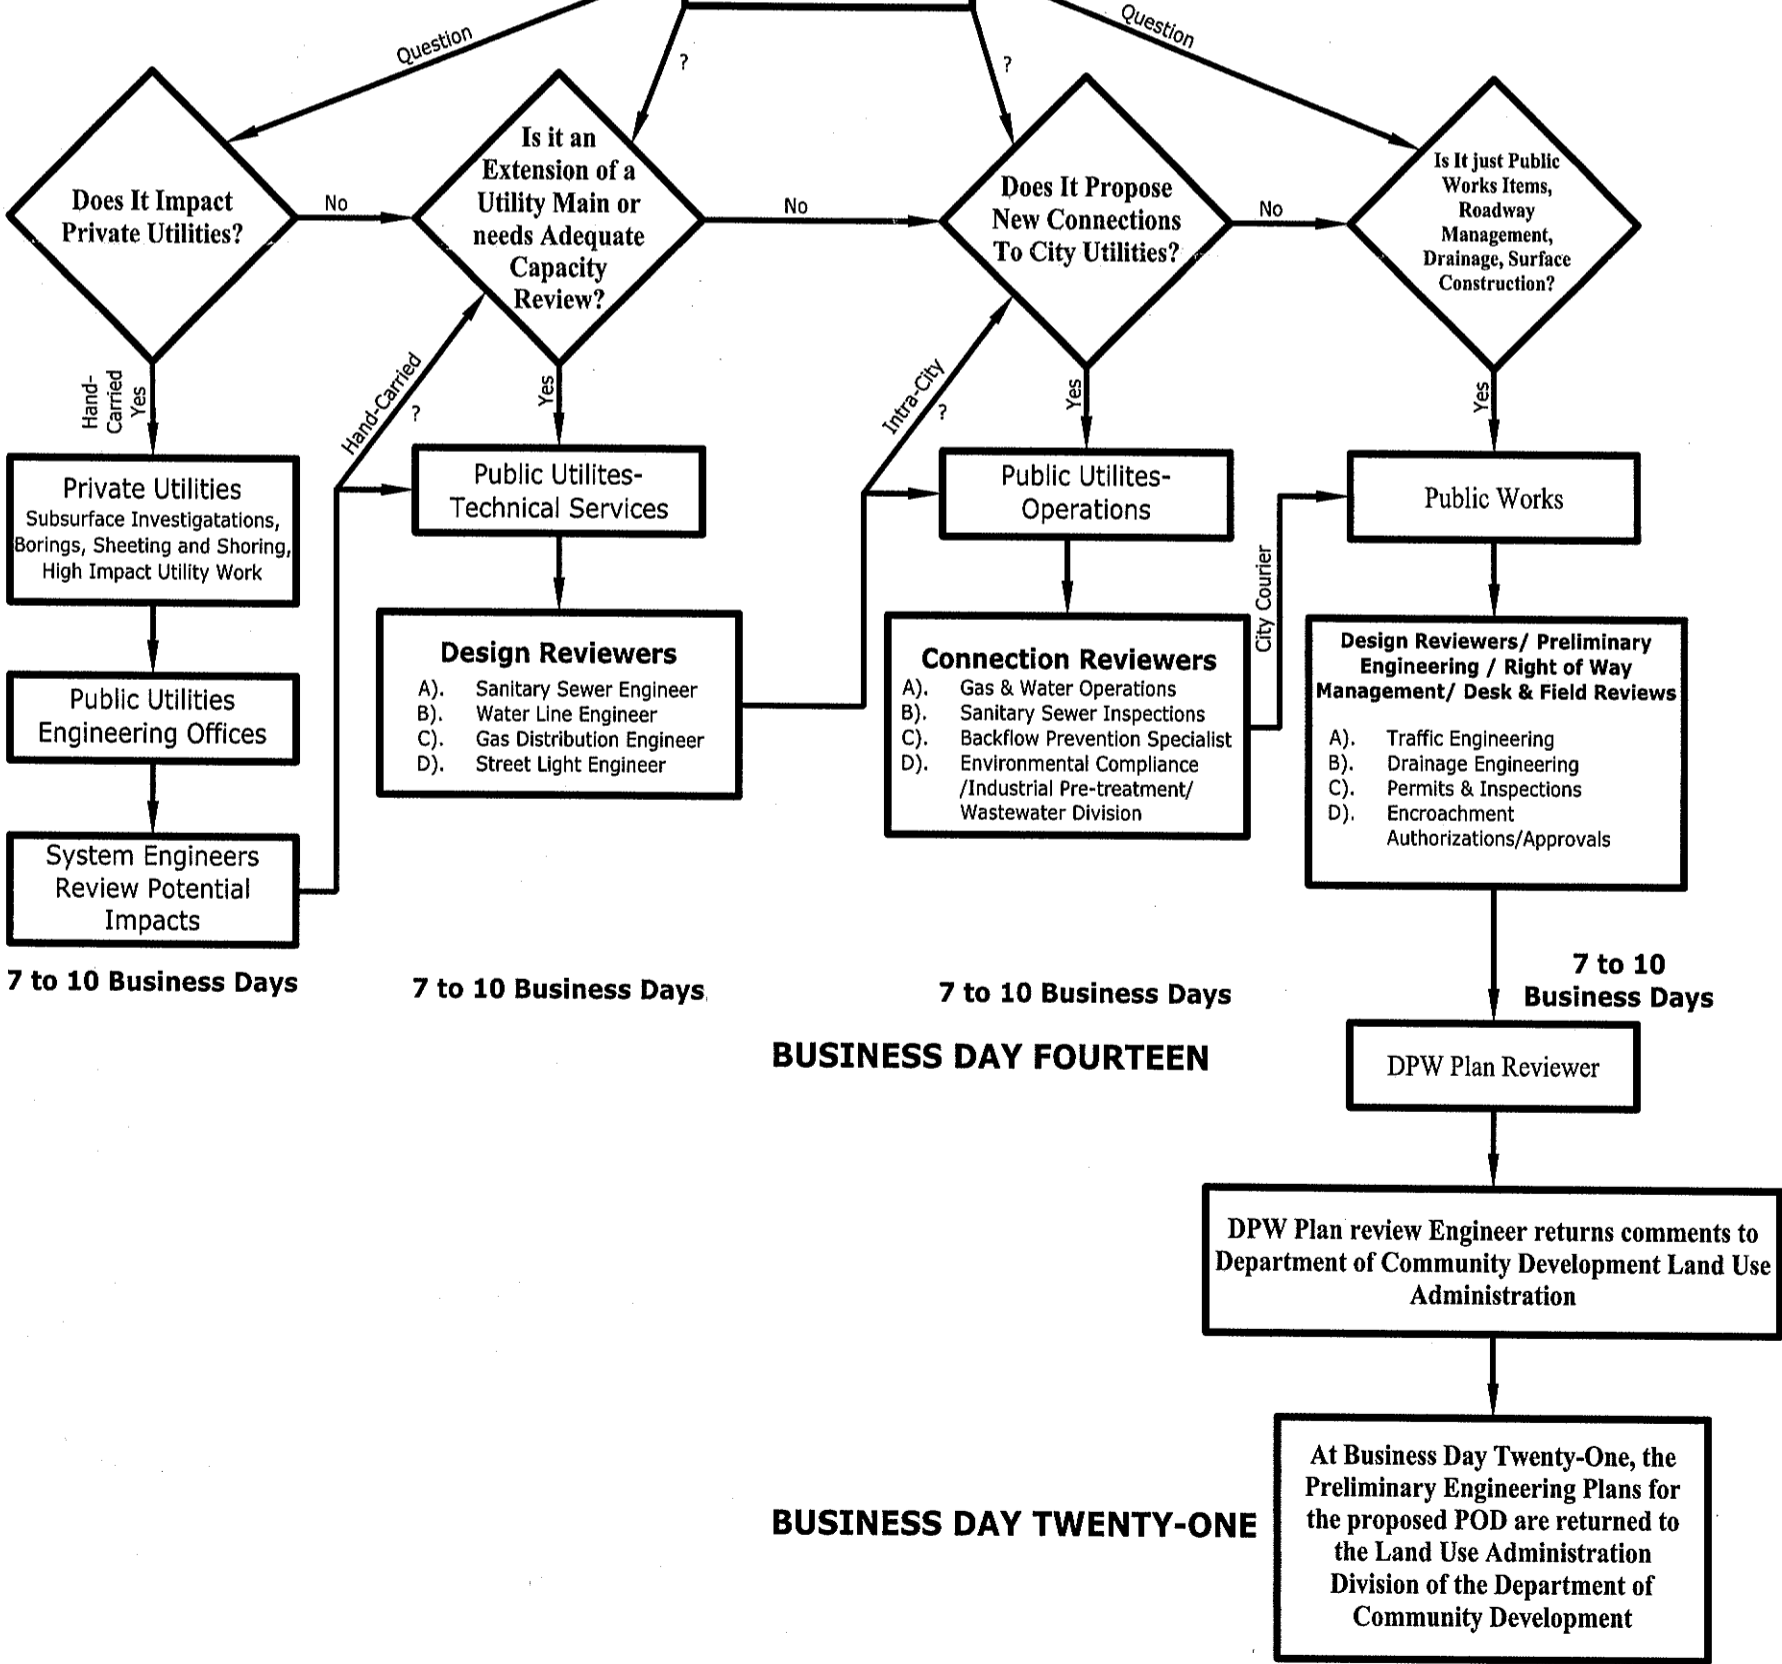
Question

?

?

Question

Does It Impact Private Utilities?

No

Is it an Extension of a Utility Main or needs Adequate Capacity Review?

No

Does It Propose New Connections To City Utilities?

No

Is It just Public Works Items, Roadway Management, Drainage, Surface Construction?

Hand-Carried Yes

Hand-Carried ?

Yes

Intra-City ?

Yes

Yes

Private Utilities
Subsurface Investigatations, Borings, Sheeting and Shoring, High Impact Utility Work

Public Utilites-Technical Services

Public Utilites-Operations

City Courier

Public Works

Public Utilities Engineering Offices

Design Reviewers
A). Sanitary Sewer Engineer
B). Water Line Engineer
C). Gas Distribution Engineer
D). Street Light Engineer

Connection Reviewers
A). Gas & Water Operations
B). Sanitary Sewer Inspections
C). Backflow Prevention Specialist
D). Environmental Compliance /Industrial Pre-treatment/ Wastewater Division

Design Reviewers/ Preliminary Engineering / Right of Way Management/ Desk & Field Reviews

A). Traffic Engineering
B). Drainage Engineering
C). Permits & Inspections
D). Encroachment Authorizations/Approvals

System Engineers Review Potential Impacts

7 to 10 Business Days

7 to 10 Business Days

7 to 10 Business Days

7 to 10 Business Days

BUSINESS DAY FOURTEEN

DPW Plan Reviewer

DPW Plan review Engineer returns comments to Department of Community Development Land Use Administration

BUSINESS DAY TWENTY-ONE

At Business Day Twenty-One, the Preliminary Engineering Plans for the proposed POD are returned to the Land Use Administration Division of the Department of Community Development